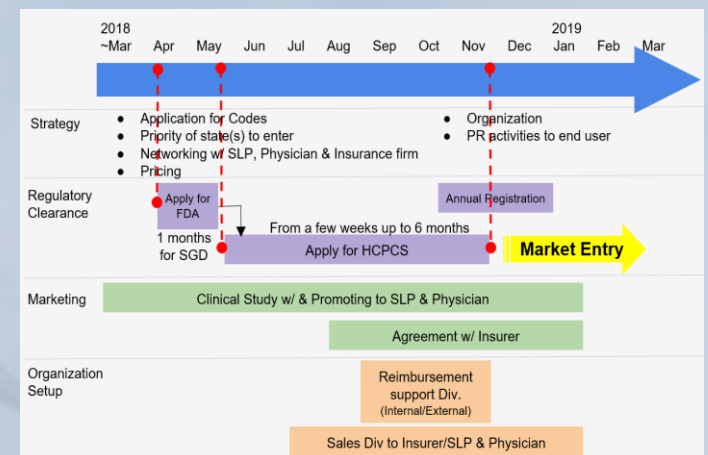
2018 ~Mar | Apr | May | Jun | Jul | Aug | Sep | Oct | Nov | Dec | 2019 Jan | Feb | Mar

Strategy
• Application for Codes
• Priority of state(s) to enter
• Networking w/ SLP, Physician & Insurance firm
• Pricing
• Organization
• PR activities to end user

Regulatory Clearance
Apply for FDA
1 months for SGD
From a few weeks up to 6 months
Apply for HCPCS
Annual Registration
Market Entry

Marketing
Clinical Study w/ & Promoting to SLP & Physician
Agreement w/ Insurer

Organization Setup
Reimbursement support Div. (Internal/External)
Sales Div to Insurer/SLP & Physician